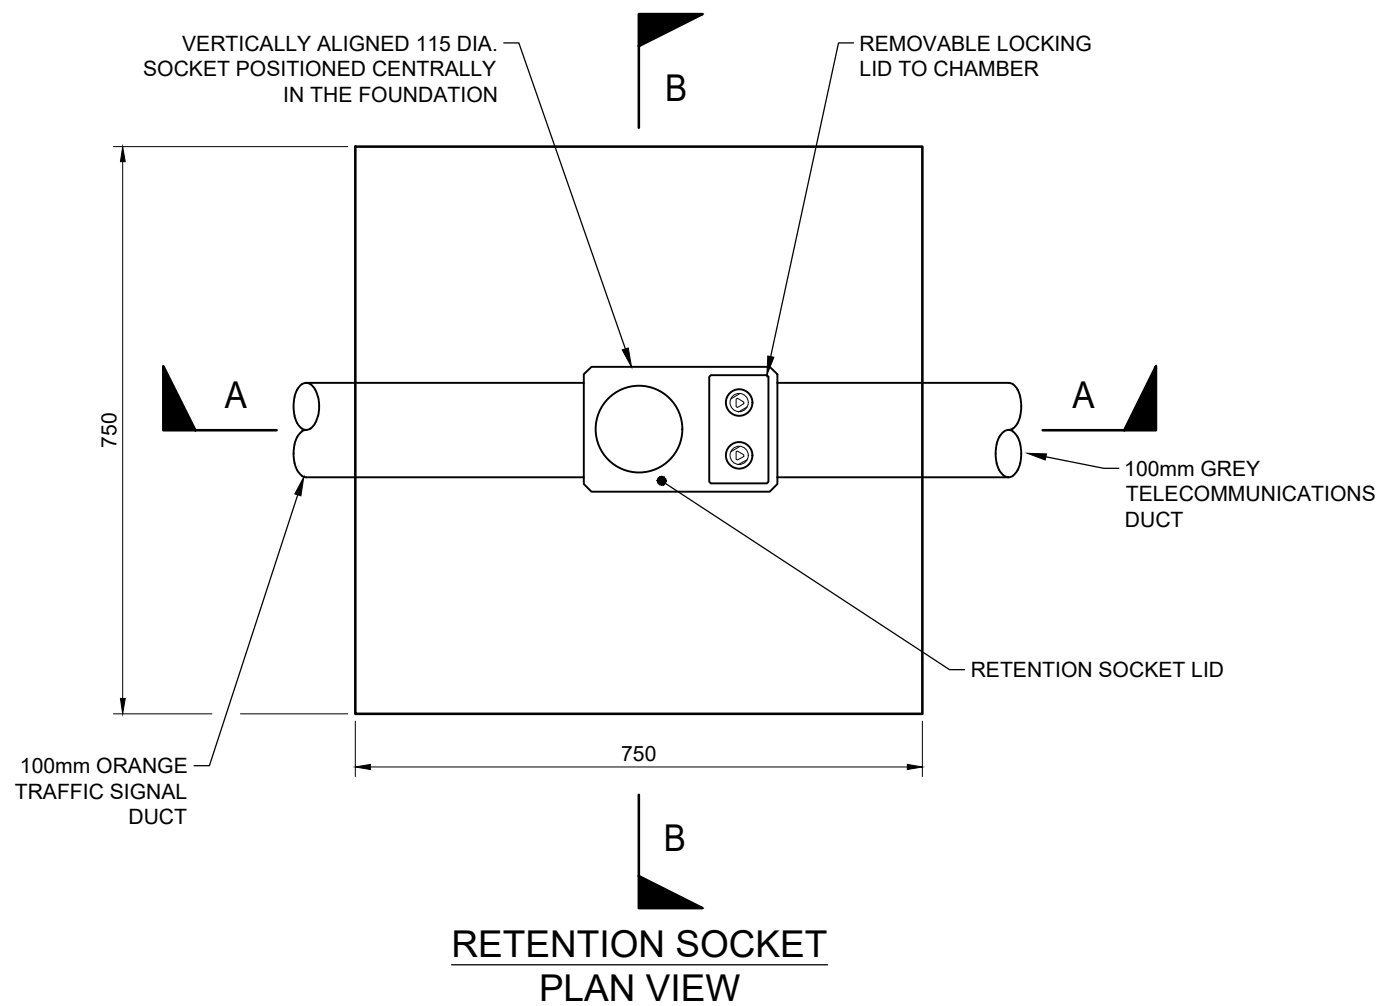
VERTICALLY ALIGNED 115 DIA. SOCKET POSITIONED CENTRALLY IN THE FOUNDATION

B

REMOVABLE LOCKING LID TO CHAMBER

750

A

A

100mm GREY TELECOMMUNICATIONS DUCT

RETENTION SOCKET LID

100mm ORANGE TRAFFIC SIGNAL DUCT

750

B

RETENTION SOCKET
PLAN VIEW